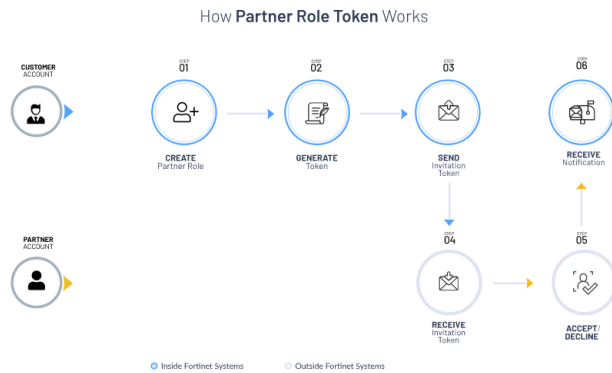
How **Partner Role Token** Works

CUSTOMER
ACCOUNT

STEP
01
CREATE
Partner Role

STEP
02
GENERATE
Token

STEP
03
SEND
Invitation
Token

STEP
06
RECEIVE
Notification

PARTNER
ACCOUNT

STEP
04
RECEIVE
Invitation
Token

STEP
05
ACCEPT/
DECLINE

Inside Fortinet Systems
Outside Fortinet Systems